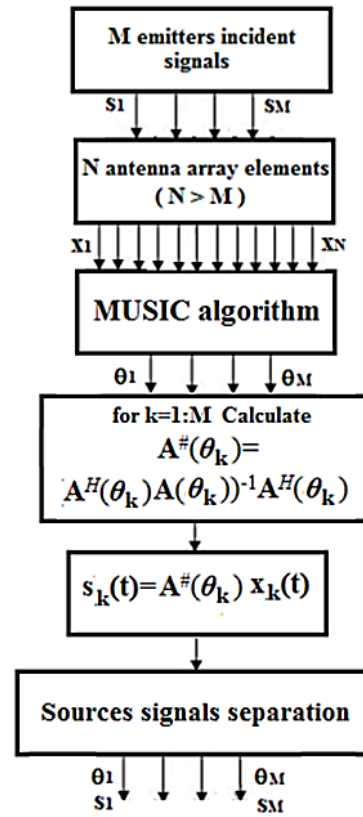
M emitters incident signals

$s_1$ $s_M$

N antenna array elements ( N > M )

$x_1$ $x_N$

MUSIC algorithm

$\theta_1$ $\theta_M$

for k=1:M Calculate
$A^{\#}(\theta_k)=$
$A^H(\theta_k)A(\theta_k))^{-1}A^H(\theta_k)$

$s_k(t)=A^{\#}(\theta_k)\ x_k(t)$

Sources signals separation

$\theta_1$ $\theta_M$
$s_1$ $s_M$